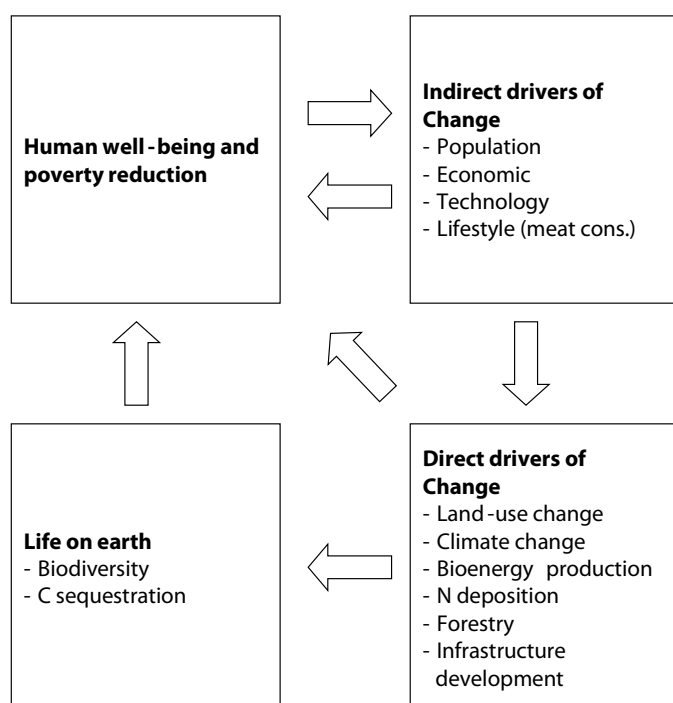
**Human well-being and poverty reduction**

**Indirect drivers of Change**
- Population
- Economic
- Technology
- Lifestyle (meat cons.)

**Life on earth**
- Biodiversity
- C sequestration

**Direct drivers of Change**
- Land-use change
- Climate change
- Bioenergy production
- N deposition
- Forestry
- Infrastructure development